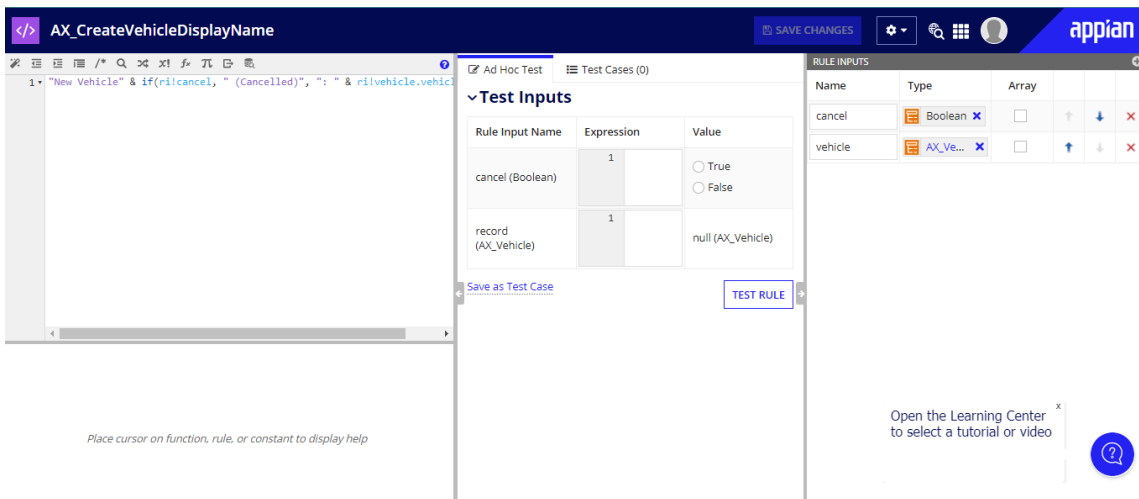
AX_CreateVehicleDisplayName

SAVE CHANGES

appian

1 "New Vehicle" & if(ri!cancel, " (Cancelled)", ": " & ri!vehicle.vehicl

Place cursor on function, rule, or constant to display help

Ad Hoc Test

Test Cases (0)

Test Inputs

| Rule Input Name | Expression | Value |
|---|---|---|
| cancel (Boolean) | 1 | True False |
| record (AX_Vehicle) | 1 | null (AX_Vehicle) |

Save as Test Case

TEST RULE

RULE INPUTS

| Name | Type | Array |
|---|---|---|
| cancel | Boolean | |
| vehicle | AX_Ve... | |

Open the Learning Center to select a tutorial or video

x